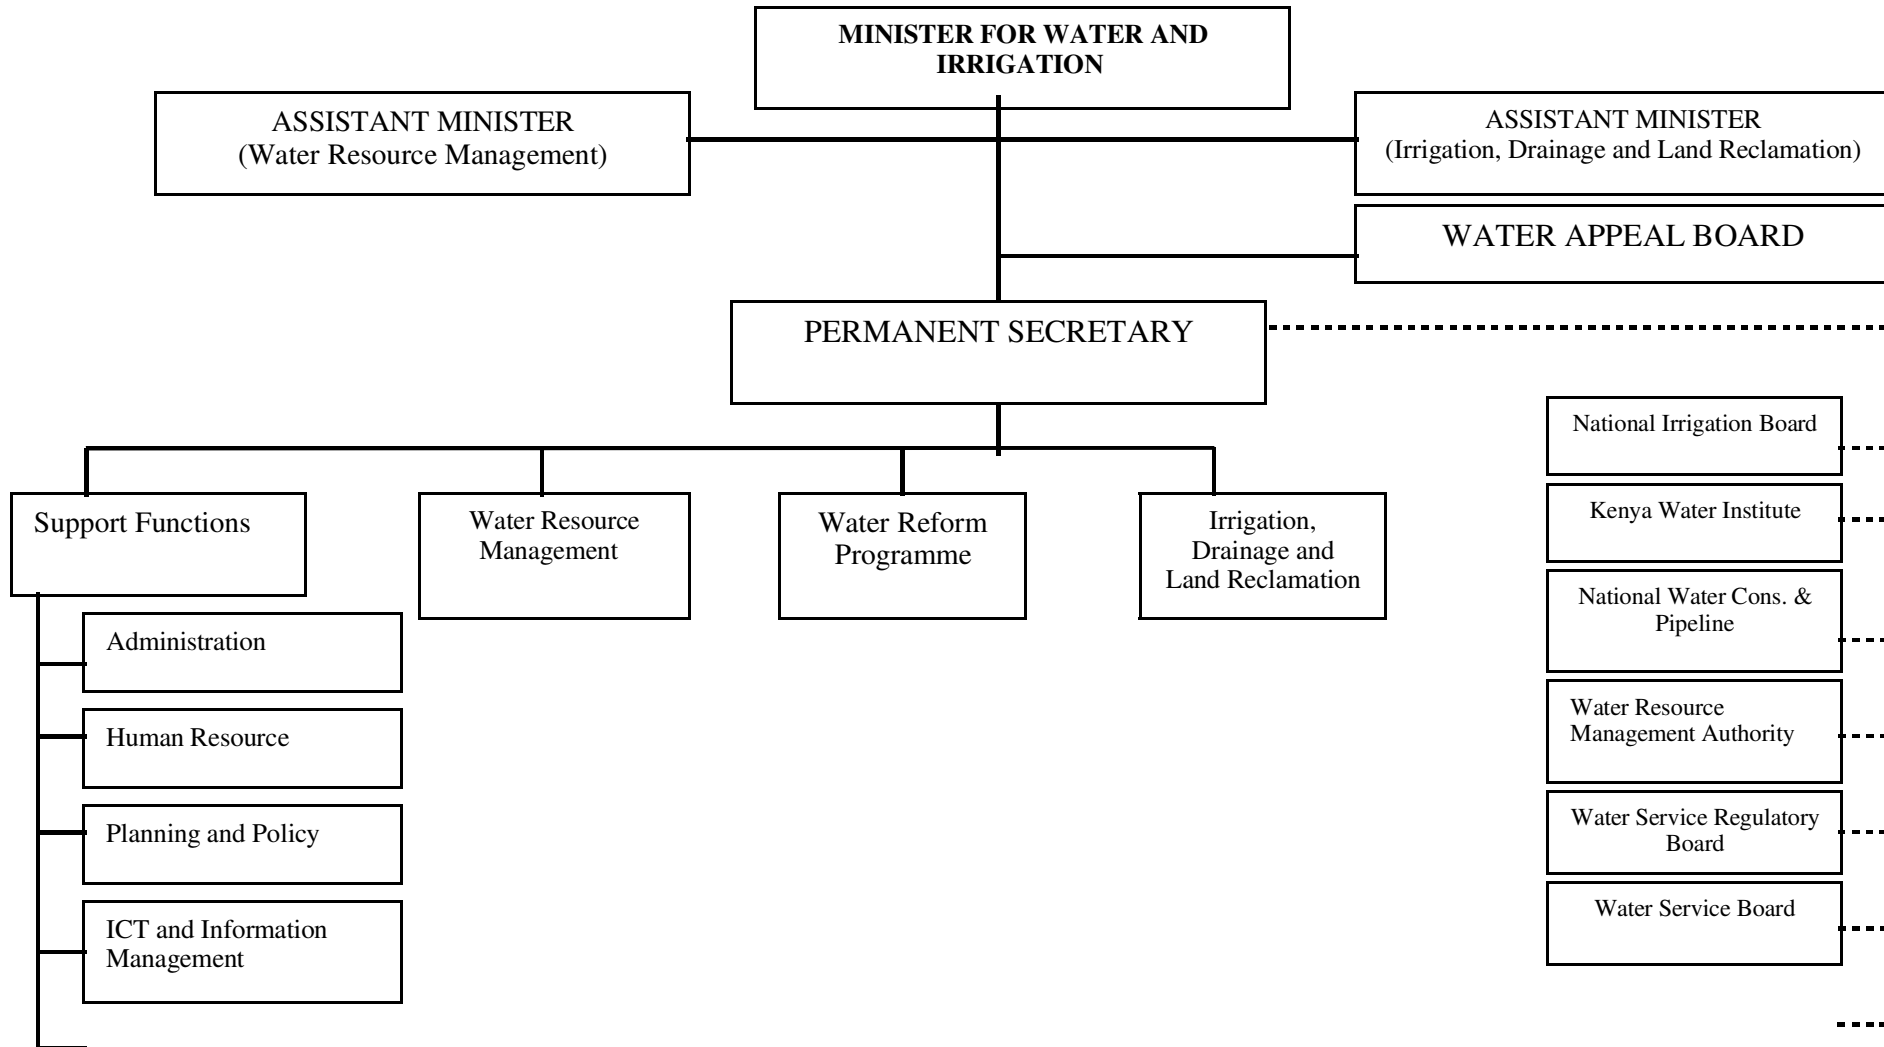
MINISTER FOR WATER AND IRRIGATION

ASSISTANT MINISTER
(Water Resource Management)

ASSISTANT MINISTER
(Irrigation, Drainage and Land Reclamation)

WATER APPEAL BOARD

PERMANENT SECRETARY

Support Functions

Water Resource Management

Water Reform Programme

Irrigation, Drainage and Land Reclamation

Administration

Human Resource

Planning and Policy

ICT and Information Management

National Irrigation Board

Kenya Water Institute

National Water Cons. & Pipeline

Water Resource Management Authority

Water Service Regulatory Board

Water Service Board